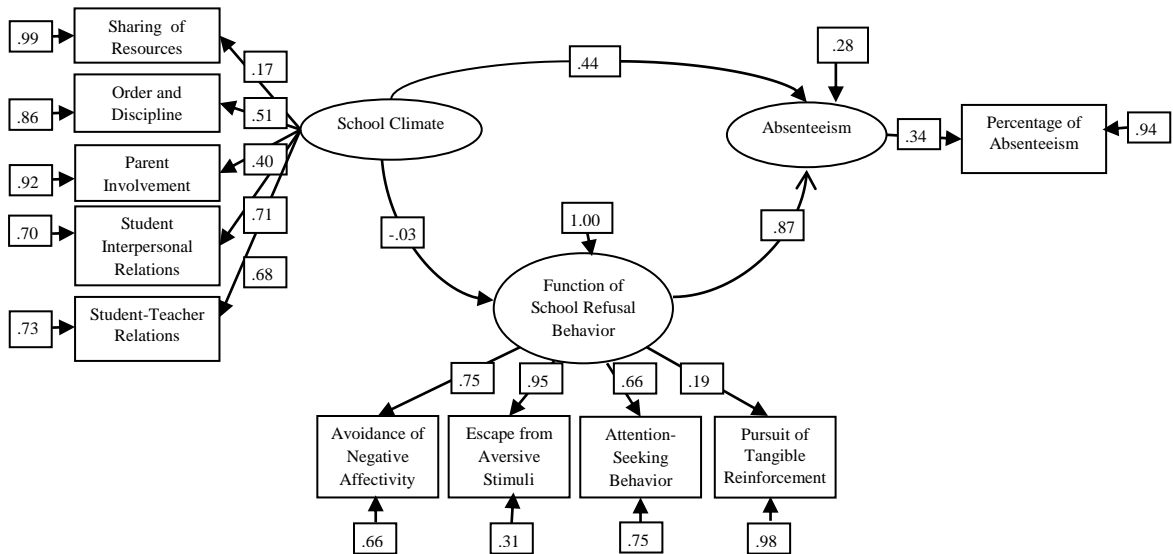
.99
Sharing of Resources
.17
.86
Order and Discipline
.51
.92
Parent Involvement
.40
.70
Student Interpersonal Relations
.71
.68
.73
Student-Teacher Relations
School Climate
.44
.28
Absenteeism
.34
Percentage of Absenteeism
.94
-.03
1.00
.87
Function of School Refusal Behavior
.75
.95
.66
.19
Avoidance of Negative Affectivity
Escape from Aversive Stimuli
Attention-Seeking Behavior
Pursuit of Tangible Reinforcement
.66
.31
.75
.98